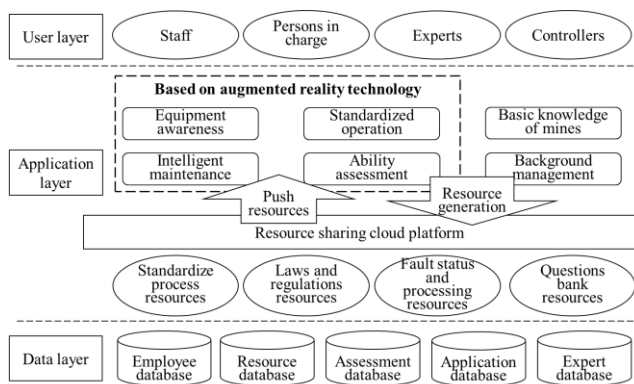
User layer

Staff

Persons in charge

Experts

Controllers

Based on augmented reality technology

Equipment awareness

Standardized operation

Basic knowledge of mines

Application layer

Intelligent maintenance

Ability assessment

Background management

Push resources

Resource generation

Resource sharing cloud platform

Standardize process resources

Laws and regulations resources

Fault status and processing resources

Questions bank resources

Data layer

Employee database

Resource database

Assessment database

Application database

Expert database